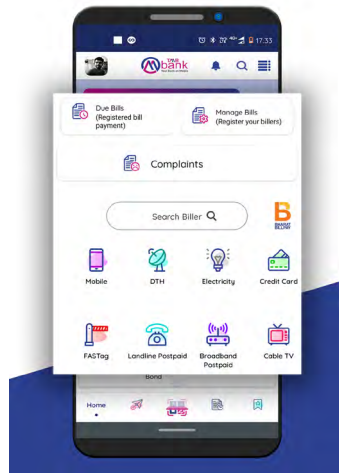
17:33

PNB bank

Due Bills (Registered bill payment)

Manage Bills (Register your billers)

Complaints

Search Biller

B

Mobile

DTH

Electricity

Credit Card

FASTag

Landline Postpaid

Broadband Postpaid

Cable TV

Bond

Home